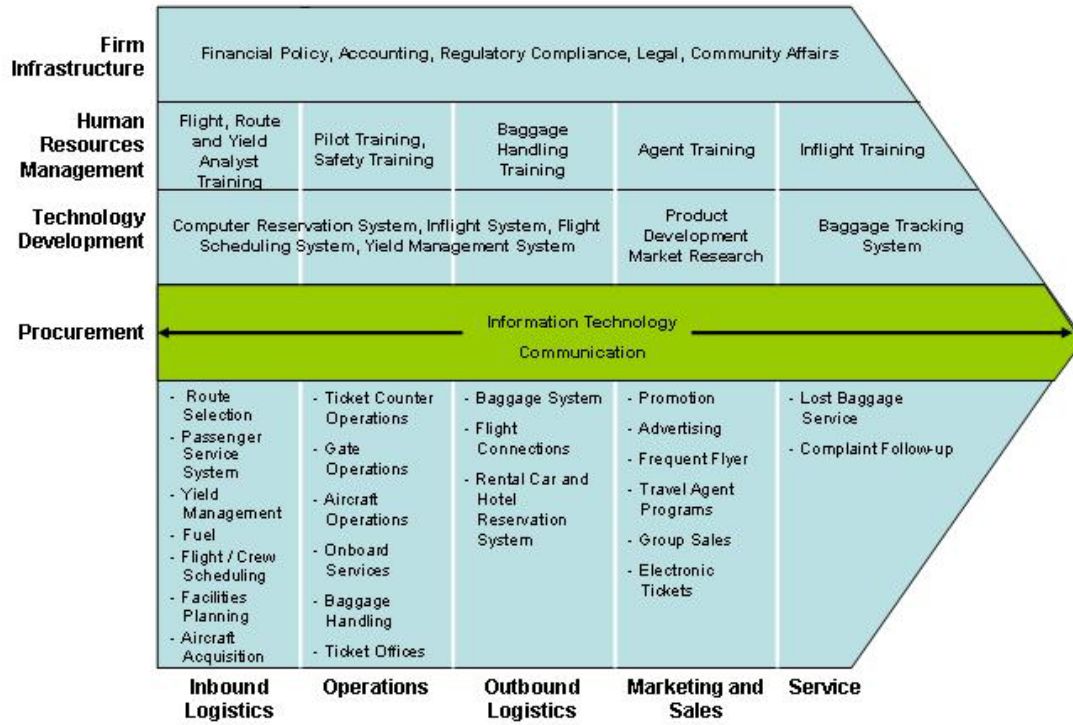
| | | | | | |
|---|---|---|---|---|---|
| **Firm Infrastructure** | Financial Policy, Accounting, Regulatory Compliance, Legal, Community Affairs | | | | |
| **Human Resources Management** | Flight, Route and Yield Analyst Training | Pilot Training, Safety Training | Baggage Handling Training | Agent Training | Inflight Training |
| **Technology Development** | Computer Reservation System, Inflight System, Flight Scheduling System, Yield Management System | | | Product Development Market Research | Baggage Tracking System |
| **Procurement** | Information Technology Communication | | | | |
| | - Route Selection<br>- Passenger Service System<br>- Yield Management<br>- Fuel<br>- Flight / Crew Scheduling<br>- Facilities Planning<br>- Aircraft Acquisition | - Ticket Counter Operations<br>- Gate Operations<br>- Aircraft Operations<br>- Onboard Services<br>- Baggage Handling<br>- Ticket Offices | - Baggage System<br>- Flight Connections<br>- Rental Car and Hotel Reservation System | - Promotion<br>- Advertising<br>- Frequent Flyer<br>- Travel Agent Programs<br>- Group Sales<br>- Electronic Tickets | - Lost Baggage Service<br>- Complaint Follow-up |
| | **Inbound Logistics** | **Operations** | **Outbound Logistics** | **Marketing and Sales** | **Service** |